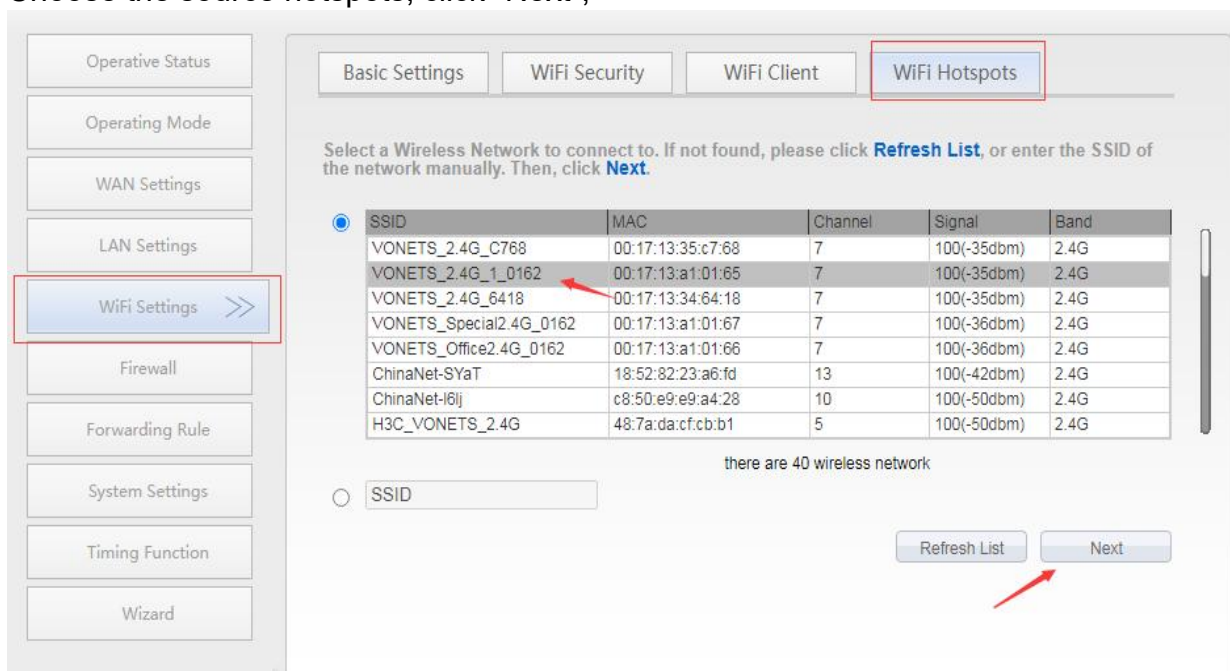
Choose the source hotspots, click "Next";

Operative Status
Operating Mode
WAN Settings
LAN Settings
WiFi Settings >>
Firewall
Forwarding Rule
System Settings
Timing Function
Wizard

Basic Settings | WiFi Security | WiFi Client | WiFi Hotspots

Select a Wireless Network to connect to. If not found, please click Refresh List, or enter the SSID of the network manually. Then, click Next.

| SSID | MAC | Channel | Signal | Band |
|---|---|---|---|---|
| VONETS_2.4G_C768 | 00:17:13:35:c7:68 | 7 | 100(-35dbm) | 2.4G |
| VONETS_2.4G_1_0162 | 00:17:13:a1:01:65 | 7 | 100(-35dbm) | 2.4G |
| VONETS_2.4G_6418 | 00:17:13:34:64:18 | 7 | 100(-35dbm) | 2.4G |
| VONETS_Special2.4G_0162 | 00:17:13:a1:01:67 | 7 | 100(-36dbm) | 2.4G |
| VONETS_Office2.4G_0162 | 00:17:13:a1:01:66 | 7 | 100(-36dbm) | 2.4G |
| ChinaNet-SYaT | 18:52:82:23:a6:fd | 13 | 100(-42dbm) | 2.4G |
| ChinaNet-l6lj | c8:50:e9:e9:a4:28 | 10 | 100(-50dbm) | 2.4G |
| H3C_VONETS_2.4G | 48:7a:da:cf:cb:b1 | 5 | 100(-50dbm) | 2.4G |

there are 40 wireless network

SSID

Refresh List
Next